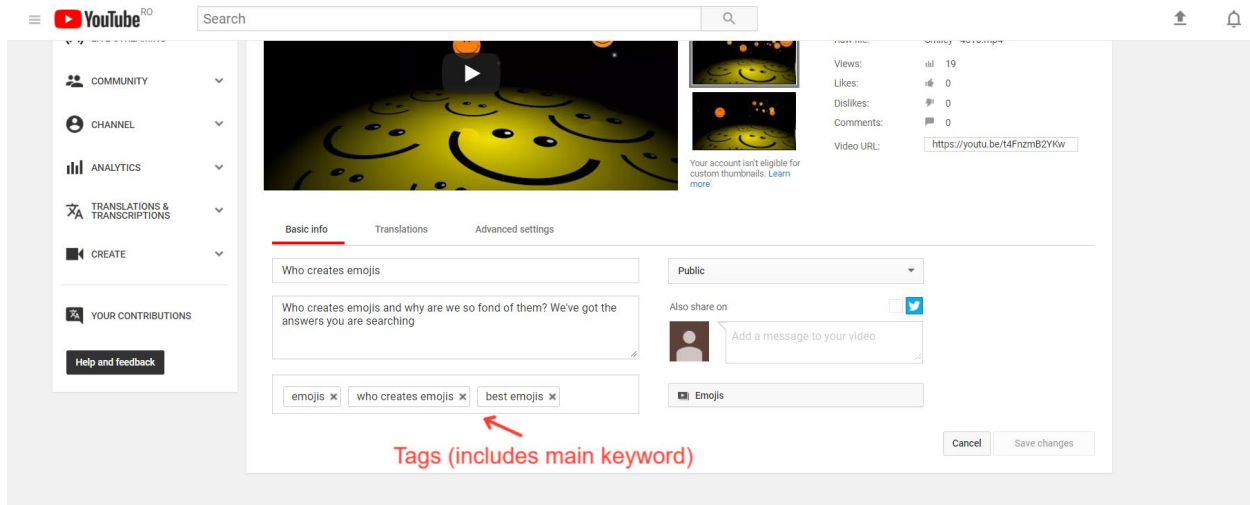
YouTube RO

Search

COMMUNITY

CHANNEL

ANALYTICS

TRANSLATIONS & TRANSCRIPTIONS

CREATE

YOUR CONTRIBUTIONS

Help and feedback

Your account isn't eligible for custom thumbnails. Learn more

Views: 19
Likes: 0
Dislikes: 0
Comments: 0
Video URL: https://youtu.be/t4FnzmB2YKw

Basic info

Translations

Advanced settings

Who creates emojis

Who creates emojis and why are we so fond of them? We've got the answers you are searching

emojis × who creates emojis × best emojis ×

Tags (includes main keyword)

Public

Also share on

Add a message to your video

Emojis

Cancel

Save changes